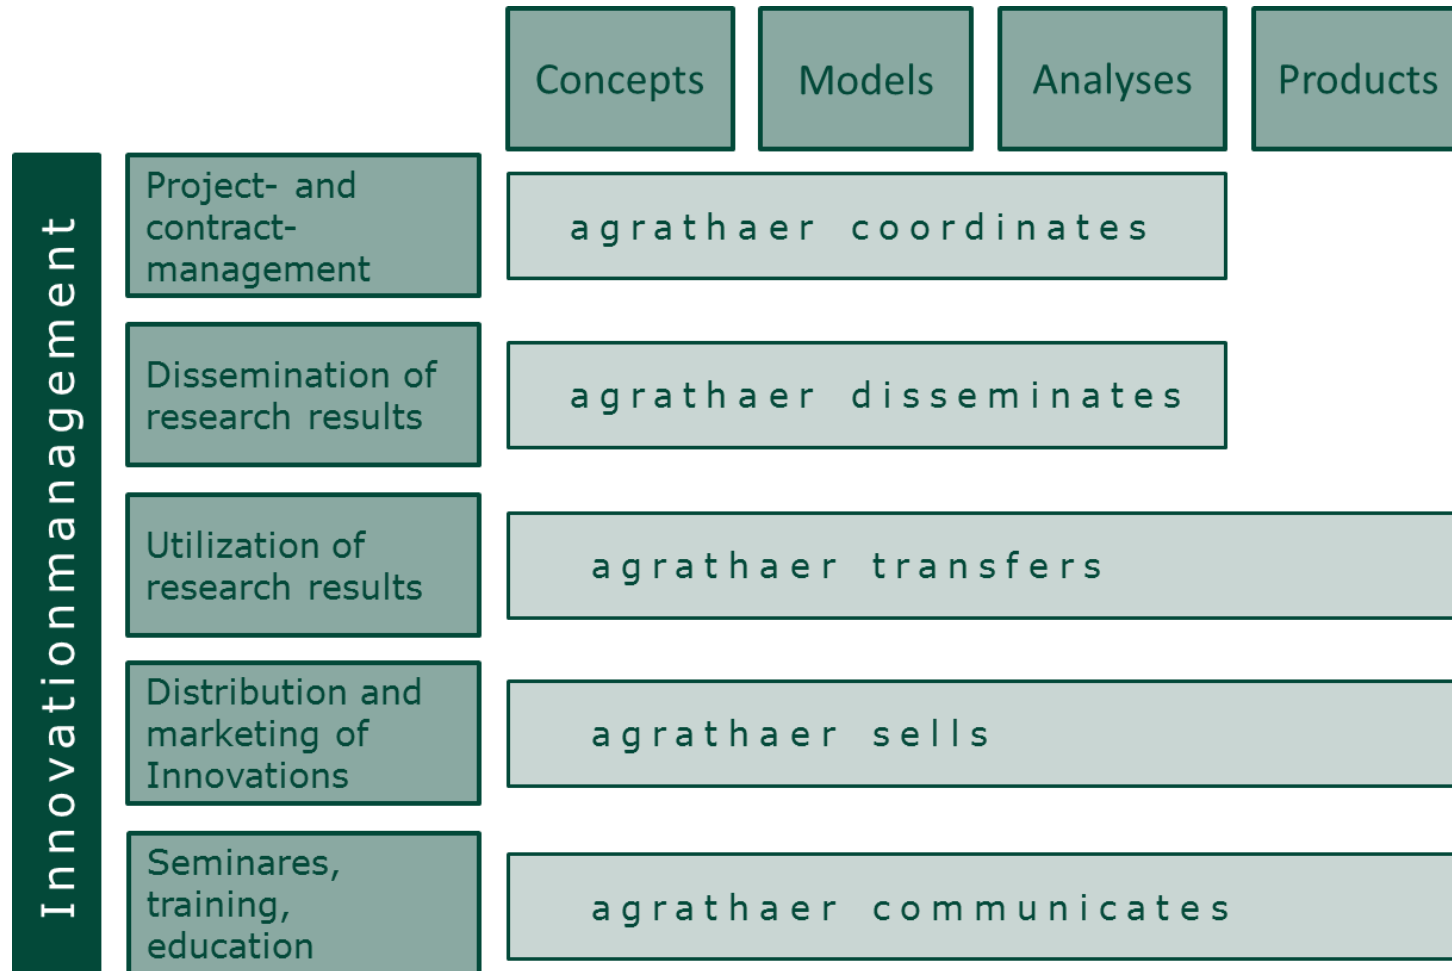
Concepts
Models
Analyses
Products

Innovationmanagement

Project- and contract-management
agrathaer coordinates

Dissemination of research results
agrathaer disseminates

Utilization of research results
agrathaer transfers

Distribution and marketing of Innovations
agrathaer sells

Seminares, training, education
agrathaer communicates